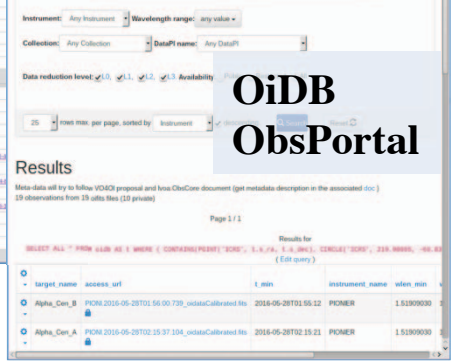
Instrument: Any Instrument Wavelength range: any value

Collection: Any Collection DataPI name: Any DataPI

Data reduction level: L0, L1, L2, L3 Availability

OiDB ObsPortal

25 rows max. per page, sorted by: Instrument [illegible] Reset

Results

Meta-data will try to follow VO4OI proposal and Ivoa ObsCore document (get metadata description in the associated doc)
19 observations from 15 oifits files (10 private)

Page 1 / 1

Results for
SELECT ALL * FROM oidb AS t WHERE ( CONTAINS(POINT('ICRS', t.s_ra, t.s_dec), CIRCLE('ICRS', 219.90085, -60.83
( Edit query )

| | target_name | access_url | t_min | instrument_name | wlen_min |
|---|---|---|---|---|---|
| | Alpha_Cen_B | PIONI.2016-05-28T01:56:00.739_oidataCalibrated.fits | 2016-05-28T01:55:12 | PIONIER | 1.51909030 |
| | Alpha_Cen_A | PIONI.2016-05-28T02:15:37.104_oidataCalibrated.fits | 2016-05-28T02:15:21 | PIONIER | 1.51909030 |